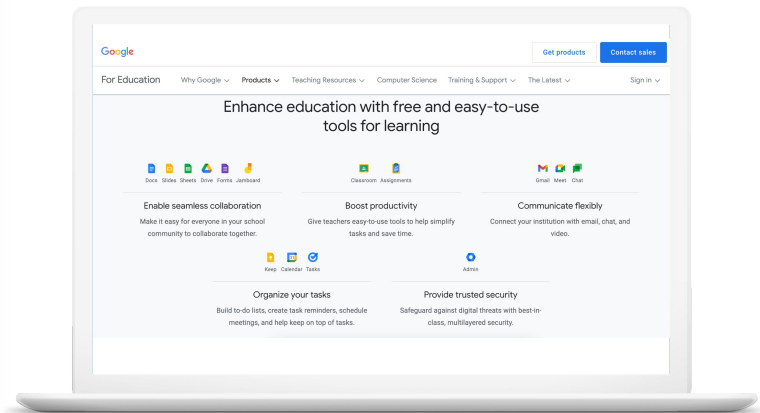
Google

Get products

Contact sales

For Education Why Google Products Teaching Resources Computer Science Training & Support The Latest Sign in

Enhance education with free and easy-to-use tools for learning

Docs Slides Sheets Drive Forms Jamboard

Enable seamless collaboration

Make it easy for everyone in your school community to collaborate together.

Classroom Assignments

Boost productivity

Give teachers easy-to-use tools to help simplify tasks and save time.

Gmail Meet Chat

Communicate flexibly

Connect your institution with email, chat, and video.

Keep Calendar Tasks

Organize your tasks

Build to-do lists, create task reminders, schedule meetings, and help keep on top of tasks.

Admin

Provide trusted security

Safeguard against digital threats with best-in-class, multilayered security.